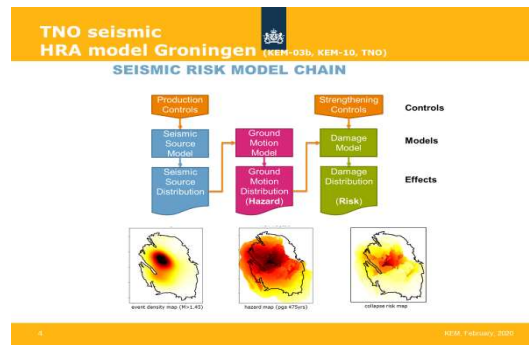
TNO seismic
HRA model Groningen (KEM-03b, KEM-10, TNO)

SEISMIC RISK MODEL CHAIN

Production Controls

Strengthening Controls

Controls

Seismic Source Model

Ground Motion Model

Damage Model

Models

Seismic Source Distribution

Ground Motion Distribution (Hazard)

Damage Distribution (Risk)

Effects

event density map (M>1.45)

hazard map (pga 475yrs)

collapse risk map

4

KEM, February, 2020